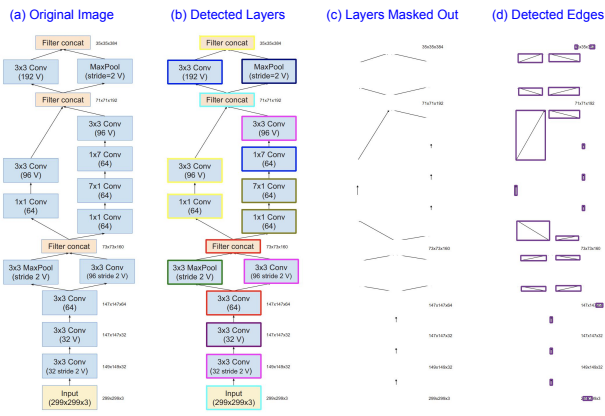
(a) Original Image

Filter concat
35x35x384
3x3 Conv (192 V)
MaxPool (stride=2 V)
Filter concat
71x71x192
3x3 Conv (96 V)
1x7 Conv (64)
3x3 Conv (96 V)
7x1 Conv (64)
1x1 Conv (64)
1x1 Conv (64)
Filter concat
73x73x160
3x3 MaxPool (stride 2 V)
3x3 Conv (96 stride 2 V)
3x3 Conv (64)
147x147x64
3x3 Conv (32 V)
147x147x32
3x3 Conv (32 stride 2 V)
149x149x32
Input (299x299x3)
299x299x3

(b) Detected Layers

Filter concat
35x35x384
3x3 Conv (192 V)
MaxPool (stride=2 V)
Filter concat
71x71x192
3x3 Conv (96 V)
1x7 Conv (64)
3x3 Conv (96 V)
7x1 Conv (64)
1x1 Conv (64)
1x1 Conv (64)
Filter concat
73x73x160
3x3 MaxPool (stride 2 V)
3x3 Conv (96 stride 2 V)
3x3 Conv (64)
147x147x64
3x3 Conv (32 V)
147x147x32
3x3 Conv (32 stride 2 V)
149x149x32
Input (299x299x3)
299x299x3

(c) Layers Masked Out

35x35x384
71x71x192
73x73x160
147x147x64
147x147x32
149x149x32
299x299x3

(d) Detected Edges

35x35x384
71x71x192
73x73x160
147x147x64
147x147x32
149x149x32
299x299x3